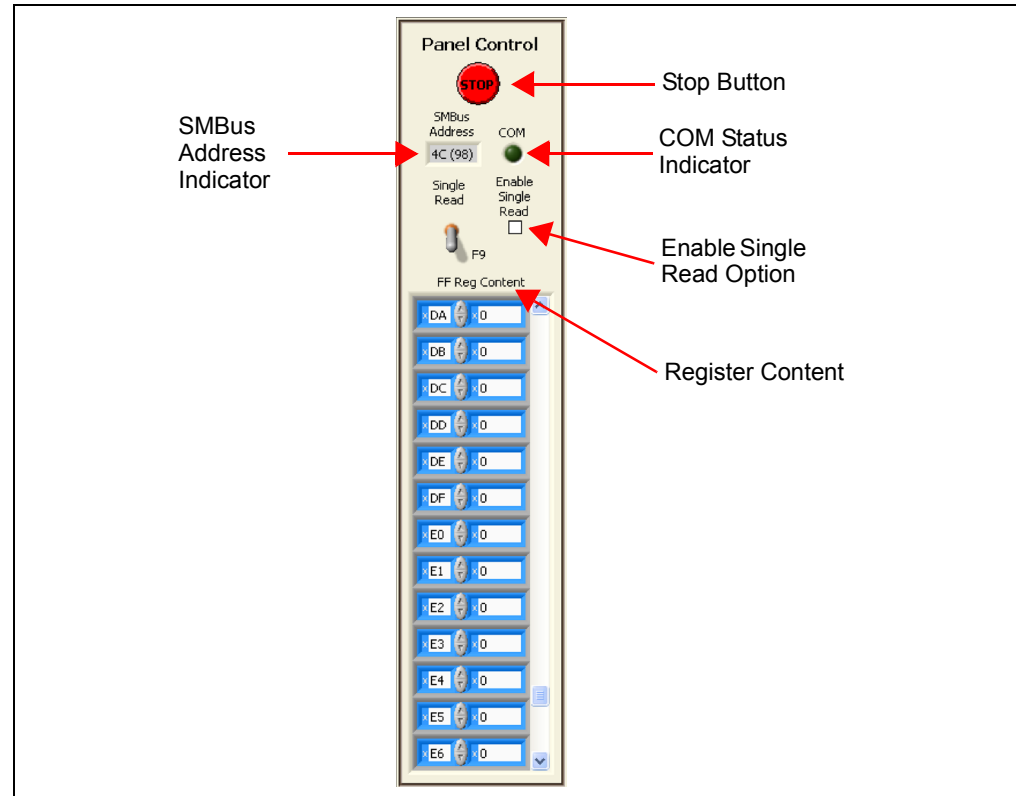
Panel Control

STOP

Stop Button

SMBus Address Indicator

SMBus Address

4C (98)

COM

COM Status Indicator

Single Read

Enable Single Read

F9

Enable Single Read Option

FF Reg Content

Register Content

x DA x 0
x DB x 0
x DC x 0
x DD x 0
x DE x 0
x DF x 0
x E0 x 0
x E1 x 0
x E2 x 0
x E3 x 0
x E4 x 0
x E5 x 0
x E6 x 0